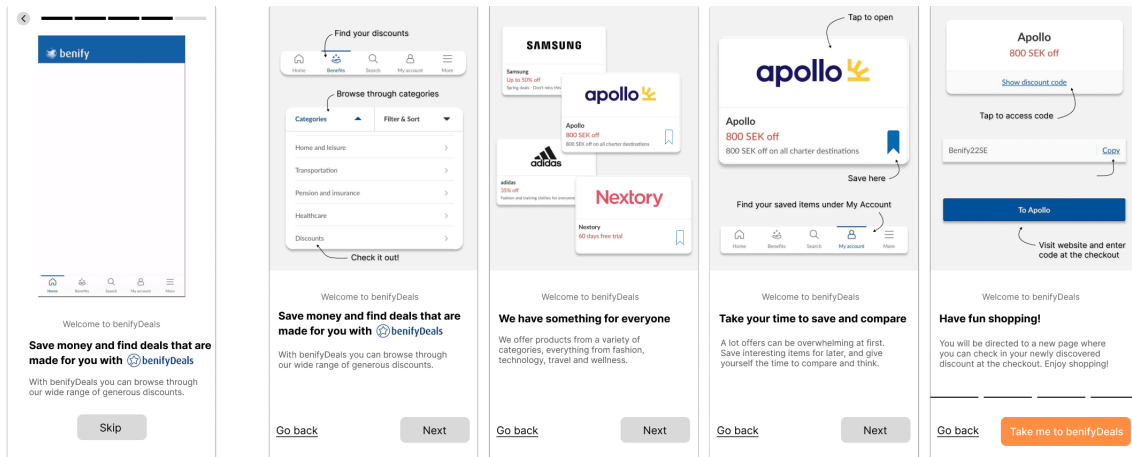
benify

Home Benefits Search My account More

Welcome to benifyDeals

Save money and find deals that are made for you with benifyDeals

With benifyDeals you can browse through our wide range of generous discounts.

Skip

Find your discounts

Home Benefits Search My account More

Browse through categories

Categories

Filter & Sort

Home and leisure

Transportation

Pension and insurance

Healthcare

Discounts

Check it out!

Welcome to benifyDeals

Save money and find deals that are made for you with benifyDeals

With benifyDeals you can browse through our wide range of generous discounts.

Go back

Next

SAMSUNG

Samsung
Up to 50% off
Spring deals - Don't miss this

apollo

Apollo
800 SEK off
800 SEK off on all charter destinations

adidas

adidas
35% off
Fashion and training clothes for everyone

Nextory

Nextory
60 days free trial

Welcome to benifyDeals

We have something for everyone

We offer products from a variety of categories, everything from fashion, technology, travel and wellness.

Go back

Next

Tap to open

apollo

Apollo
800 SEK off
800 SEK off on all charter destinations

Save here

Find your saved items under My Account

Home Benefits Search My account More

Welcome to benifyDeals

Take your time to save and compare

A lot offers can be overwhelming at first. Save interesting items for later, and give yourself the time to compare and think.

Go back

Next

Apollo
800 SEK off

Show discount code

Tap to access code

Benify22SE

Copy

To Apollo

Visit website and enter code at the checkout

Welcome to benifyDeals

Have fun shopping!

You will be directed to a new page where you can check in your newly discovered discount at the checkout. Enjoy shopping!

Go back

Take me to benifyDeals